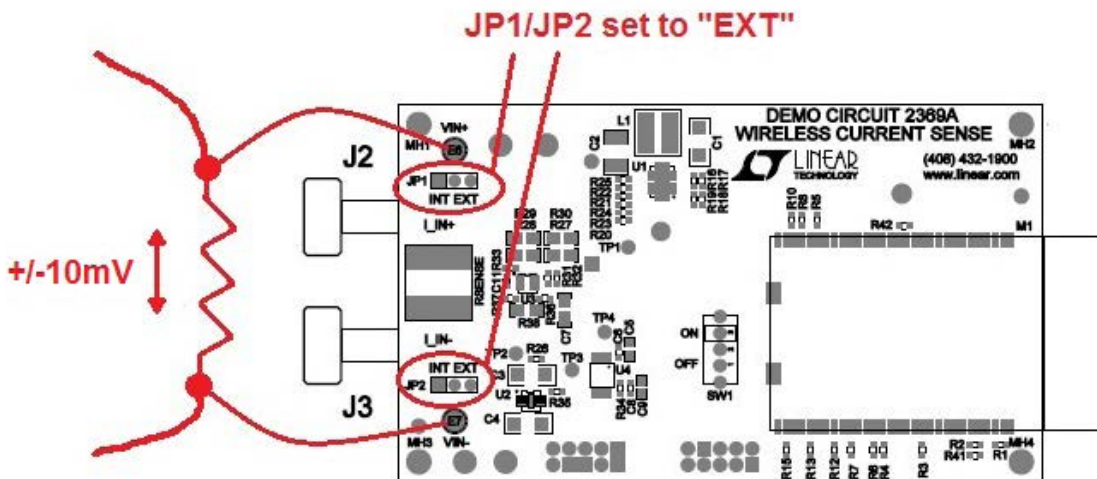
JP1/JP2 set to "EXT"

DEMO CIRCUIT 2369A
WIRELESS CURRENT SENSE

LINEAR TECHNOLOGY

(408) 432-1900
www.linear.com

MH1 VIN+ E6 J2 JP1 INT EXT I_IN+ RSENSE I_IN- INT EXT JP2 J3 E7 VIN- MH3

+/-10mV

L1 C2 U1 C1 R29 R30 R28 R27 R20 TP1 R10 R9 R8 R42 M1 MH2 TP4 ON OFF SW1 TP3 U4 U2 R35 C4 R26 C3 P2 R38 C7 R15 R13 R12 R7 R6 R4 R3 R2 R41 R1 MH4